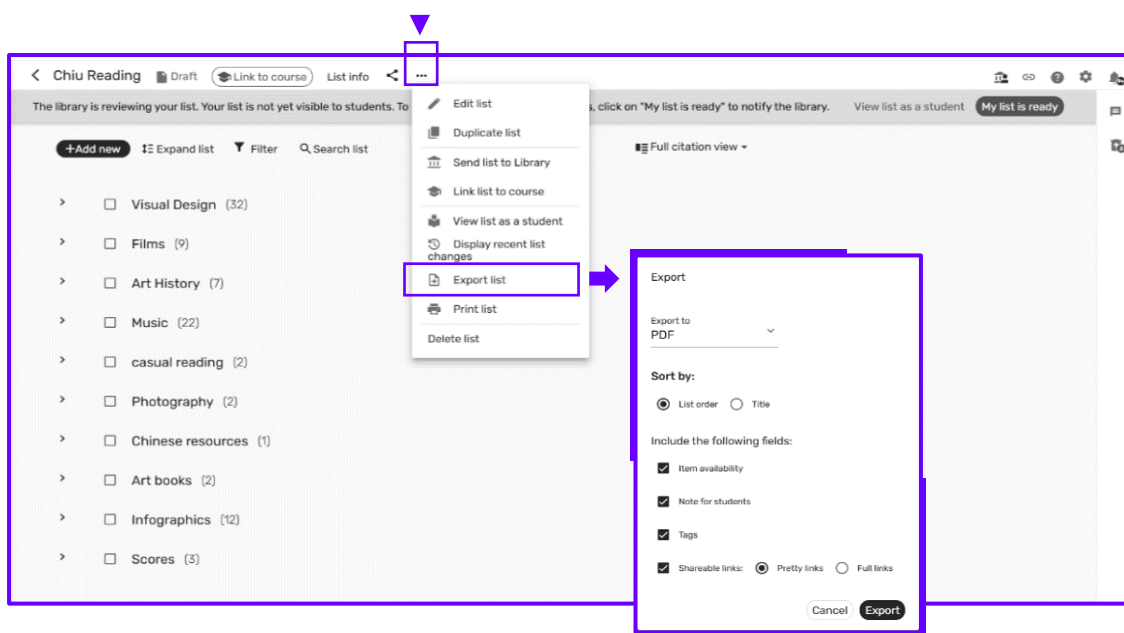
Chiu Reading Draft Link to course List info ···

The library is reviewing your list. Your list is not yet visible to students. To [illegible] s, click on "My list is ready" to notify the library. View list as a student My list is ready

+Add new Expand list Filter Search list Full citation view

Visual Design (32)
Films (9)
Art History (7)
Music (22)
casual reading (2)
Photography (2)
Chinese resources (1)
Art books (2)
Infographics (12)
Scores (3)

Edit list
Duplicate list
Send list to Library
Link list to course
View list as a student
Display recent list changes
Export list
Print list
Delete list

Export

Export to
PDF

Sort by:
List order Title

Include the following fields:
Item availability
Note for students
Tags
Shareable links: Pretty links Full links

Cancel Export